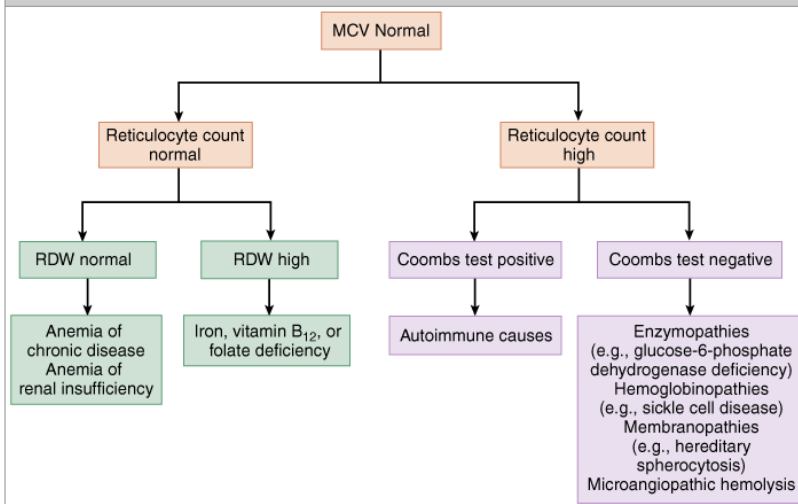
MCV Normal

Reticulocyte count normal

Reticulocyte count high

RDW normal

RDW high

Coombs test positive

Coombs test negative

Anemia of chronic disease
Anemia of renal insufficiency

Iron, vitamin $B_{12}$, or folate deficiency

Autoimmune causes

Enzymopathies (e.g., glucose-6-phosphate dehydrogenase deficiency)
Hemoglobinopathies (e.g., sickle cell disease)
Membranopathies (e.g., hereditary spherocytosis)
Microangiopathic hemolysis